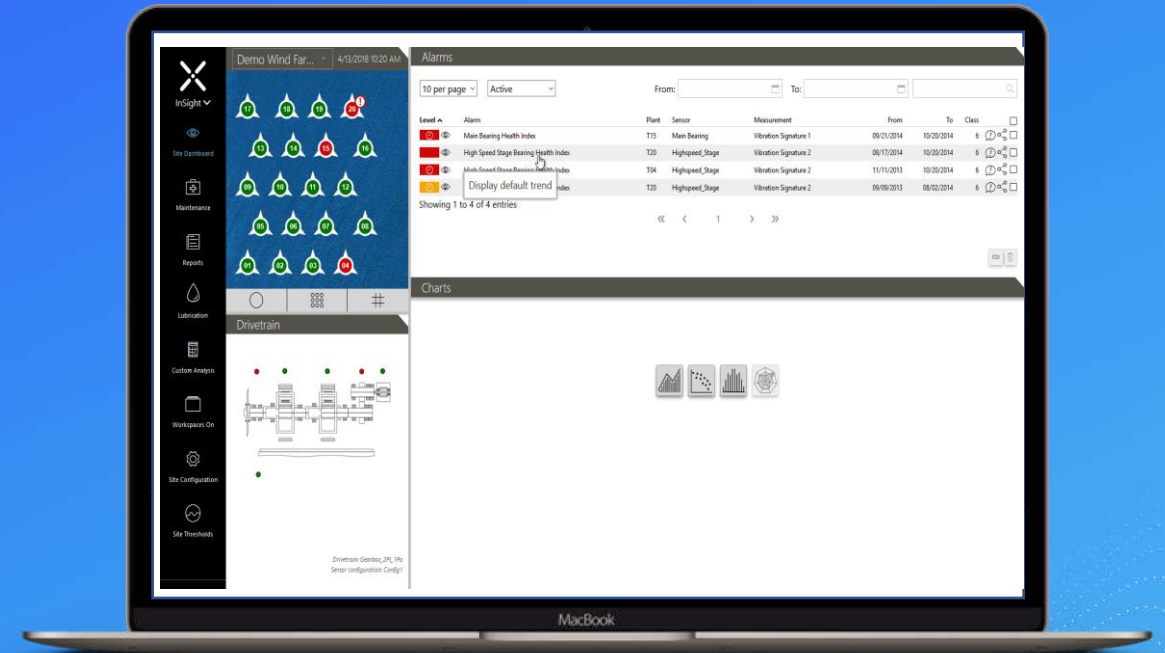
InSight

Site Dashboard

Maintenance

Reports

Lubrication

Custom Analysis

Workspaces On

Site Configuration

Site Thresholds

Demo Wind Far... 4/13/2018 10:20 AM

17 18 19 20
13 14 15 16
09 10 11 12
05 06 07 08
01 02 03 04

Drivetrain

Drivetrain: Gearbox_2Pl_1Pa
Sensor configuration: Config1

Alarms

10 per page Active From: To:

| Level | Alarm | Plant | Sensor | Measurement | From | To | Class |
|---|---|---|---|---|---|---|---|
| | Main Bearing Health Index | T15 | Main Bearing | Vibration Signature 1 | 09/21/2014 | 10/20/2014 | 6 |
| | High Speed Stage Bearing Health Index | T20 | Highspeed_Stage | Vibration Signature 2 | 08/17/2014 | 10/20/2014 | 6 |
| | High Speed Stage Bearing Health Index | T04 | Highspeed_Stage | Vibration Signature 2 | 11/11/2013 | 10/20/2014 | 6 |
| | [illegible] Index | T20 | Highspeed_Stage | Vibration Signature 2 | 09/09/2013 | 08/02/2014 | 6 |

Display default trend

Showing 1 to 4 of 4 entries

« ‹ 1 › »

Charts

MacBook